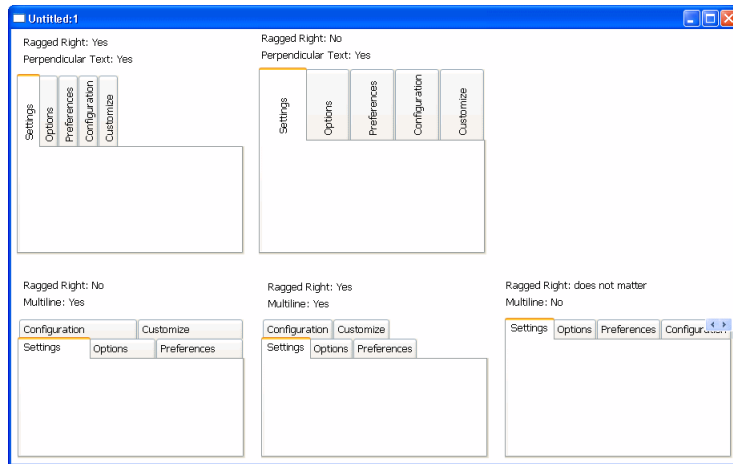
Untitled:1

Ragged Right: Yes
Perpendicular Text: Yes

Settings Options Preferences Configuration Customize

Ragged Right: No
Perpendicular Text: Yes

Settings Options Preferences Configuration Customize

Ragged Right: No
Multiline: Yes

Configuration Customize
Settings Options Preferences

Ragged Right: Yes
Multiline: Yes

Configuration Customize
Settings Options Preferences

Ragged Right: does not matter
Multiline: No

Settings Options Preferences Configuration